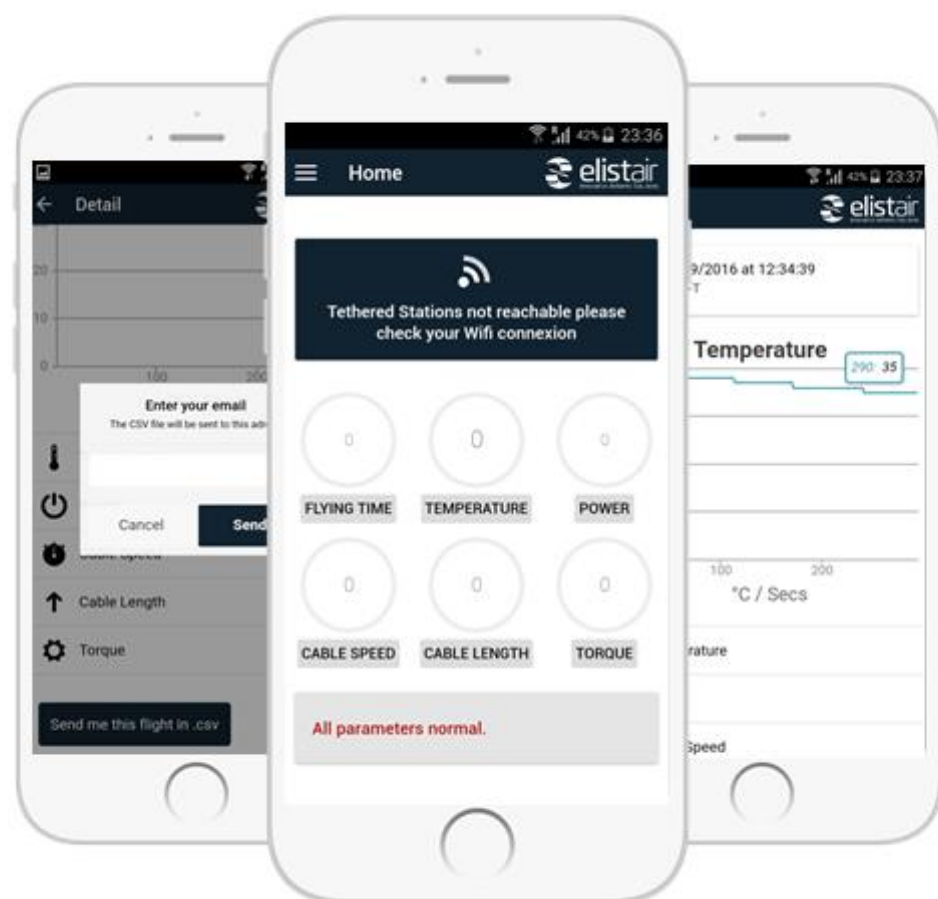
Detail

20

10

0

100

200

Enter your email
The CSV file will be sent to this adr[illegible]

Cancel

Send

Cable Length

Torque

Send me this flight in .csv

42% 23:36

Home

elistair

Tethered Stations not reachable please check your Wifi connexion

0

0

0

FLYING TIME

TEMPERATURE

POWER

0

0

0

CABLE SPEED

CABLE LENGTH

TORQUE

All parameters normal.

42% 23:37

elistair

9/2016 at 12:34:39

T

Temperature

290: 35

100

200

°C / Secs

rature

Speed